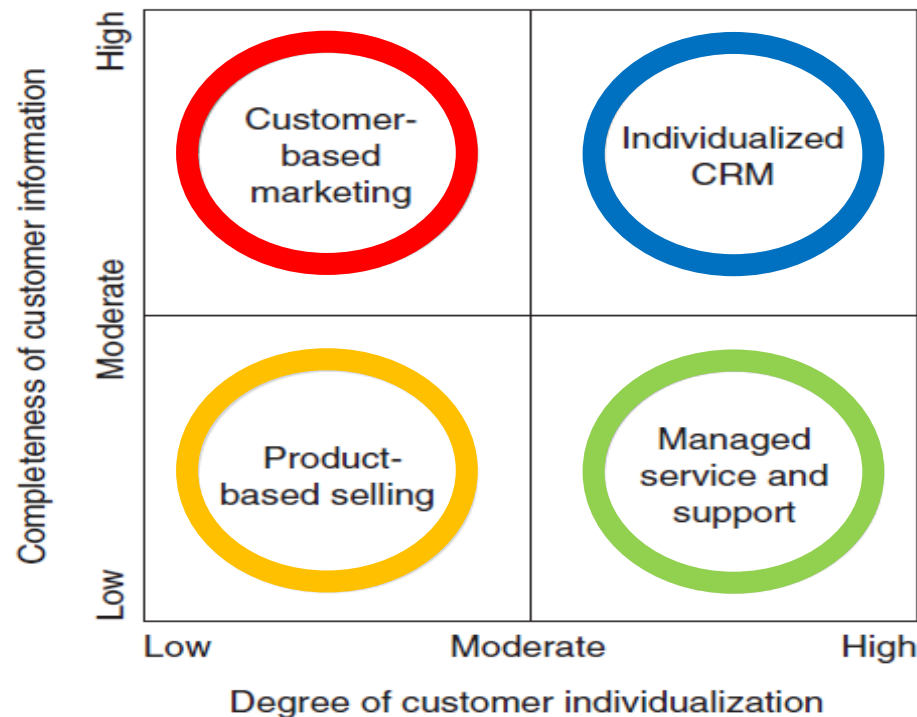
Completeness of customer information

High

Moderate

Low

Customer-based marketing

Individualized CRM

Product-based selling

Managed service and support

Low

Moderate

High

Degree of customer individualization